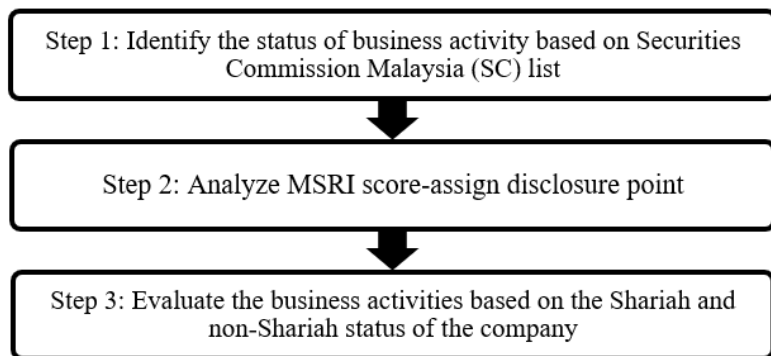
Step 1: Identify the status of business activity based on Securities Commission Malaysia (SC) list

Step 2: Analyze MSRI score-assign disclosure point

Step 3: Evaluate the business activities based on the Shariah and non-Shariah status of the company